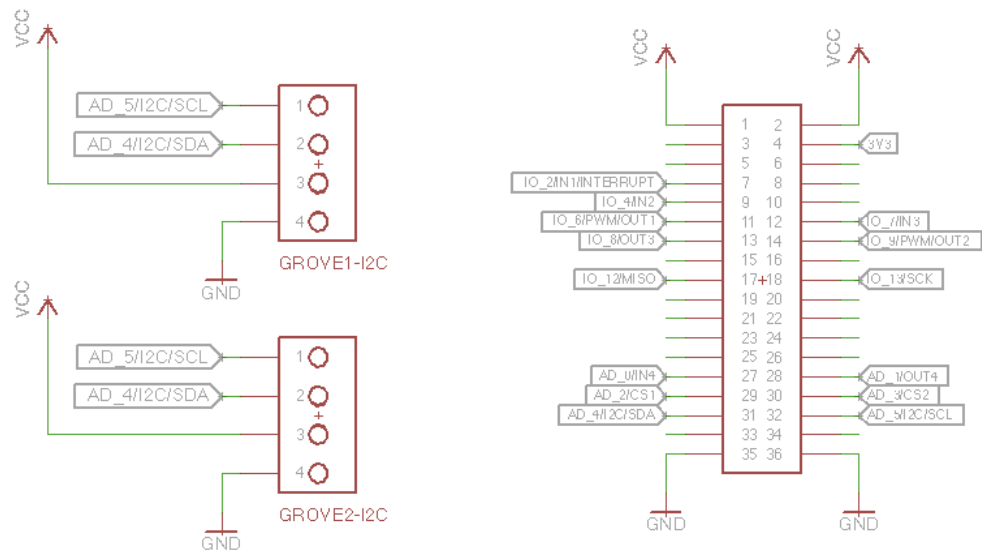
VCC

AD_5/I2C/SCL
AD_4/I2C/SDA

1
2
3
4

GROVE1-I2C

GND

VCC

AD_5/I2C/SCL
AD_4/I2C/SDA

1
2
3
4

GROVE2-I2C

GND

VCC
VCC

1 2
3 4
5 6
7 8
9 10
11 12
13 14
15 16
17 18
19 20
21 22
23 24
25 26
27 28
29 30
31 32
33 34
35 36

3V3
IO_2/IN1/INTERRUPT
IO_4/IN2
IO_6/PWM/OUT1
IO_7/IN3
IO_8/OUT3
IO_9/PWM/OUT2
IO_12/MISO
IO_13/SCK
AD_0/IN4
AD_1/OUT4
AD_2/CS1
AD_3/CS2
AD_4/I2C/SDA
AD_5/I2C/SCL

GND
GND